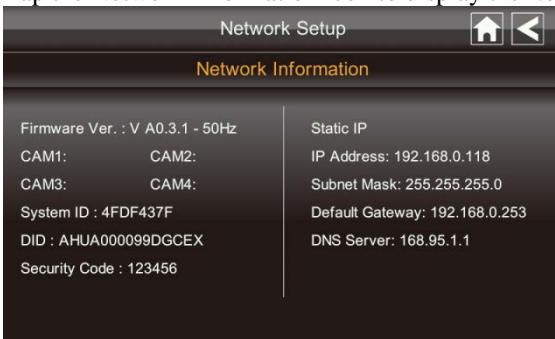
Network Setup

Network Information

Firmware Ver. : V A0.3.1 - 50Hz
CAM1: CAM2:
CAM3: CAM4:
System ID : 4FDF437F
DID : AHUA000099DGCEX
Security Code : 123456

Static IP
IP Address: 192.168.0.118
Subnet Mask: 255.255.255.0
Default Gateway: 192.168.0.253
DNS Server: 168.95.1.1